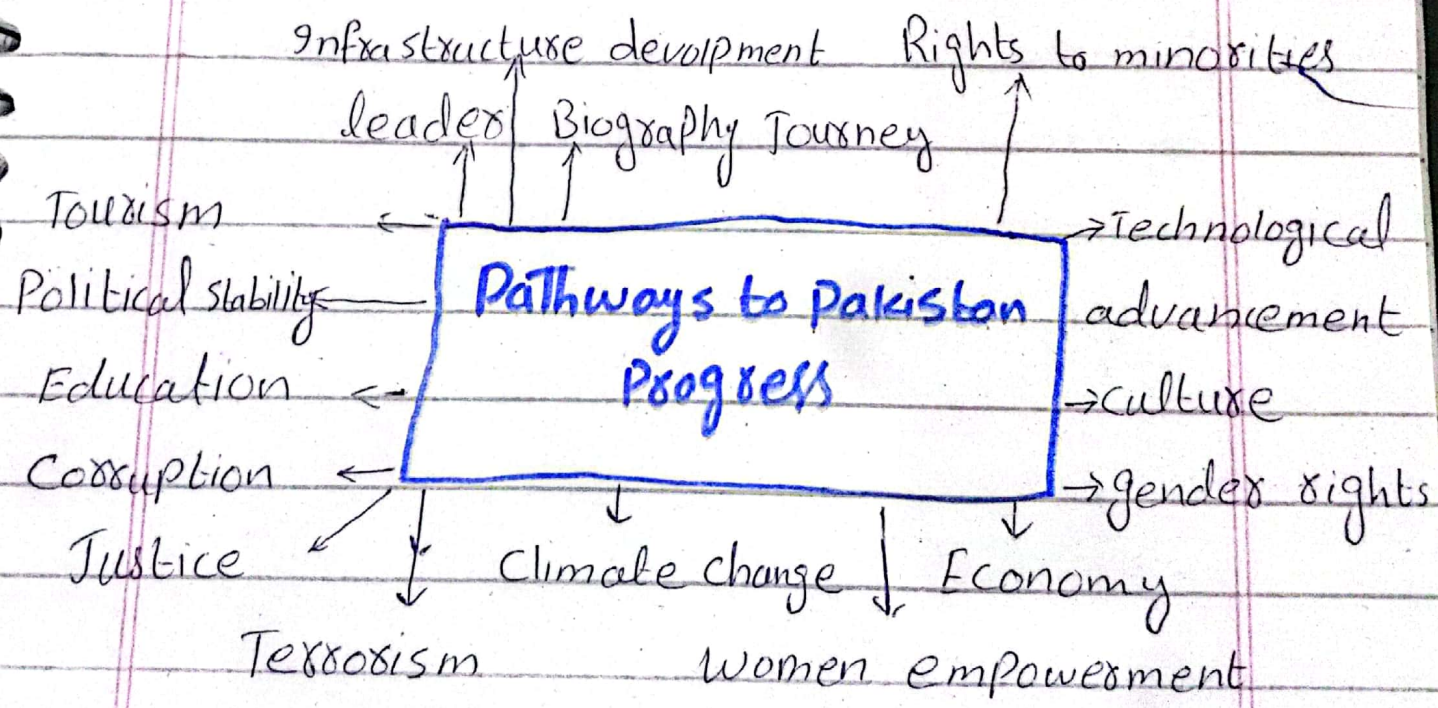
Infrastructure devolpment Rights to minorities

leader Biography Journey

Tourism

Political stability

Education

Corruption

Justice

Pathways to Pakistan Progress

Technological advancement

culture

gender rights

Climate change

Economy

Terrorism

Women empowerment